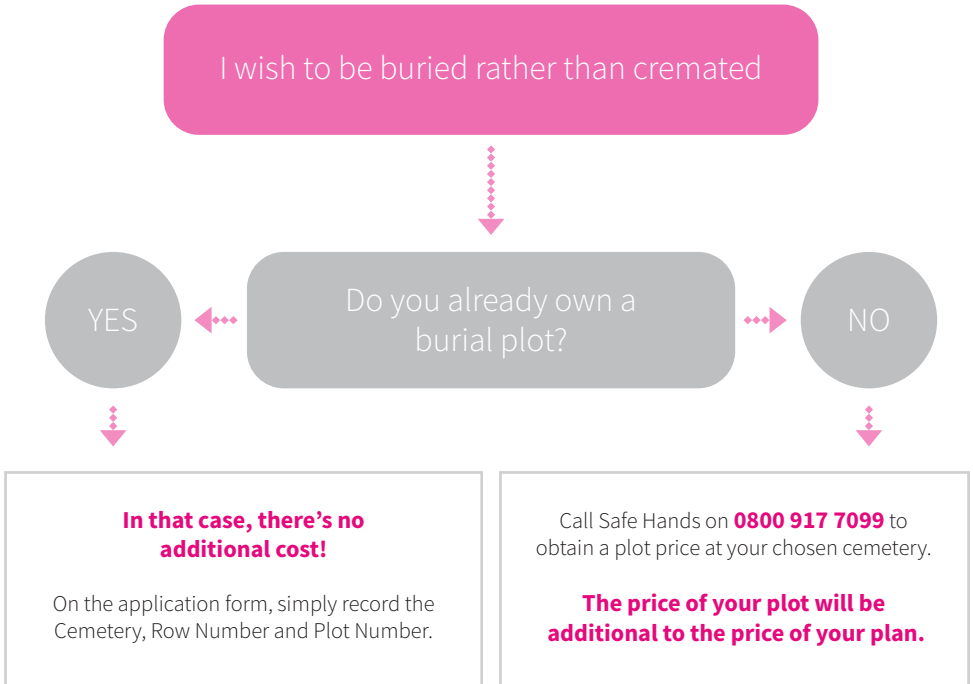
I wish to be buried rather than cremated

YES

Do you already own a burial plot?

NO

In that case, there's no additional cost!

On the application form, simply record the Cemetery, Row Number and Plot Number.

Call Safe Hands on 0800 917 7099 to obtain a plot price at your chosen cemetery.

The price of your plot will be additional to the price of your plan.